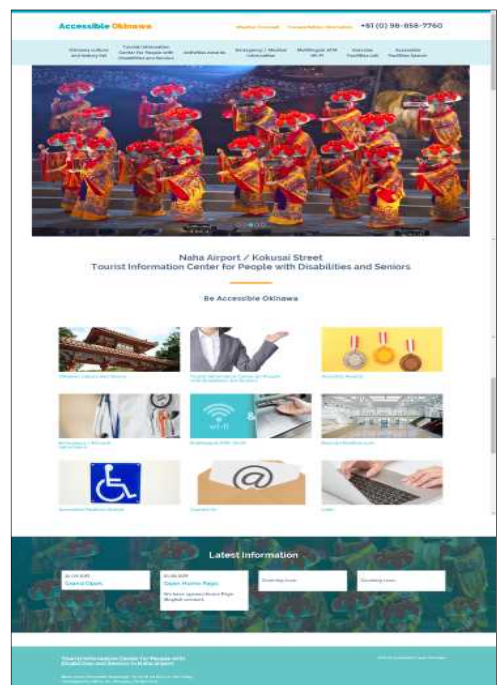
Accessible Okinawa

+81 (0) 98-858-7760

Okinawa culture and history list | Tourist Information Center for People with Disabilities and Seniors | Activities Awards | Emergency / Medical information | Multilingual ATM Wi-Fi | Overview Facilities List | Accessible Facilities Search

Naha Airport / Kokusai Street
Tourist Information Center for People with Disabilities and Seniors

Be Accessible Okinawa

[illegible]

Latest Information

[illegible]

Open Home Page

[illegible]

Tourist Information Center for People with Disabilities and Seniors in Naha Airport

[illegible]